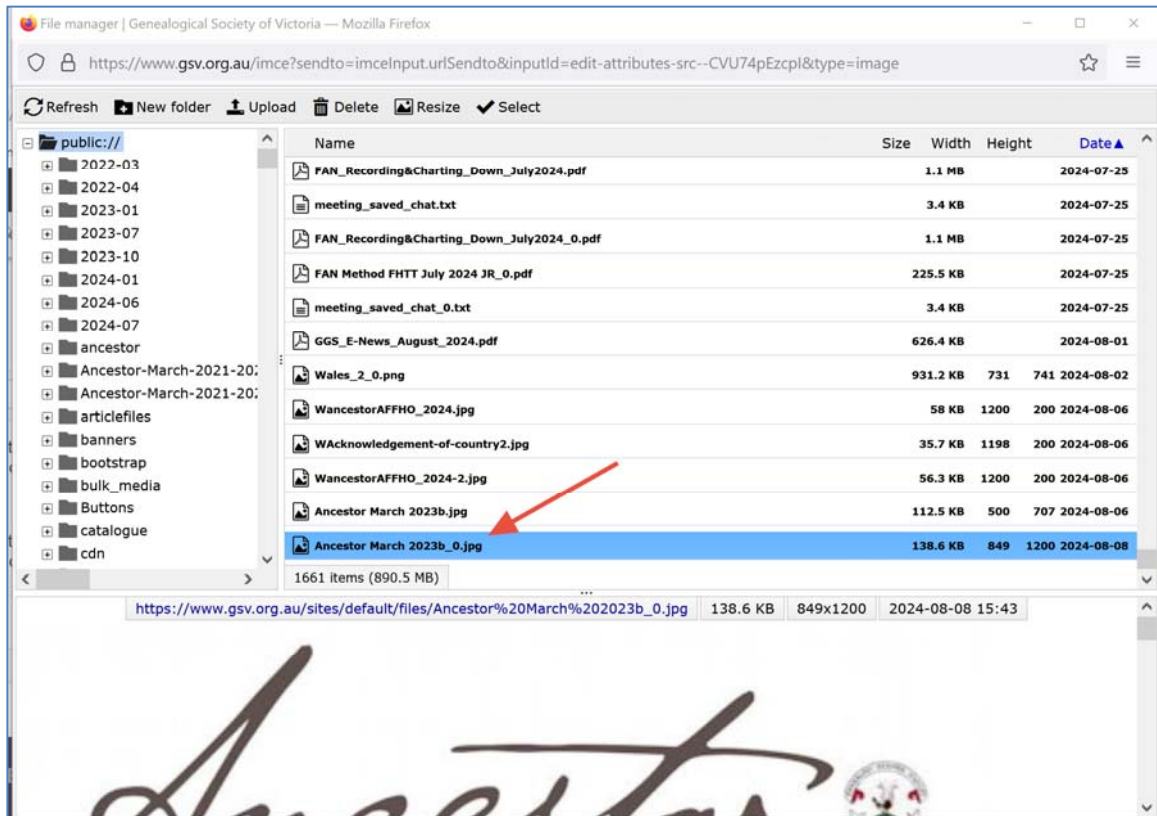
File manager | Genealogical Society of Victoria — Mozilla Firefox

https://www.gsv.org.au/imce?sendto=imceInput.urlSendto&inputId=edit-attributes-src--CVU74pEzcpl&type=image

Refresh New folder Upload Delete Resize Select

public://
2022-03
2022-04
2023-01
2023-07
2023-10
2024-01
2024-06
2024-07
ancestor
Ancestor-March-2021-20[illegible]
Ancestor-March-2021-20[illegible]
articlefiles
banners
bootstrap
bulk_media
Buttons
catalogue
cdn

| Name | Size | Width | Height | Date▲ |
|---|---|---|---|---|
| FAN_Recording&Charting_Down_July2024.pdf | 1.1 MB | | | 2024-07-25 |
| meeting_saved_chat.txt | 3.4 KB | | | 2024-07-25 |
| FAN_Recording&Charting_Down_July2024_0.pdf | 1.1 MB | | | 2024-07-25 |
| FAN Method FHTT July 2024 JR_0.pdf | 225.5 KB | | | 2024-07-25 |
| meeting_saved_chat_0.txt | 3.4 KB | | | 2024-07-25 |
| GGS_E-News_August_2024.pdf | 626.4 KB | | | 2024-08-01 |
| Wales_2_0.png | 931.2 KB | 731 | 741 | 2024-08-02 |
| WancestorAFFHO_2024.jpg | 58 KB | 1200 | 200 | 2024-08-06 |
| WAcknowledgement-of-country2.jpg | 35.7 KB | 1198 | 200 | 2024-08-06 |
| WancestorAFFHO_2024-2.jpg | 56.3 KB | 1200 | 200 | 2024-08-06 |
| Ancestor March 2023b.jpg | 112.5 KB | 500 | 707 | 2024-08-06 |
| Ancestor March 2023b_0.jpg | 138.6 KB | 849 | 1200 | 2024-08-08 |

1661 items (890.5 MB)

https://www.gsv.org.au/sites/default/files/Ancestor%20March%202023b_0.jpg 138.6 KB 849x1200 2024-08-08 15:43

Ancestor